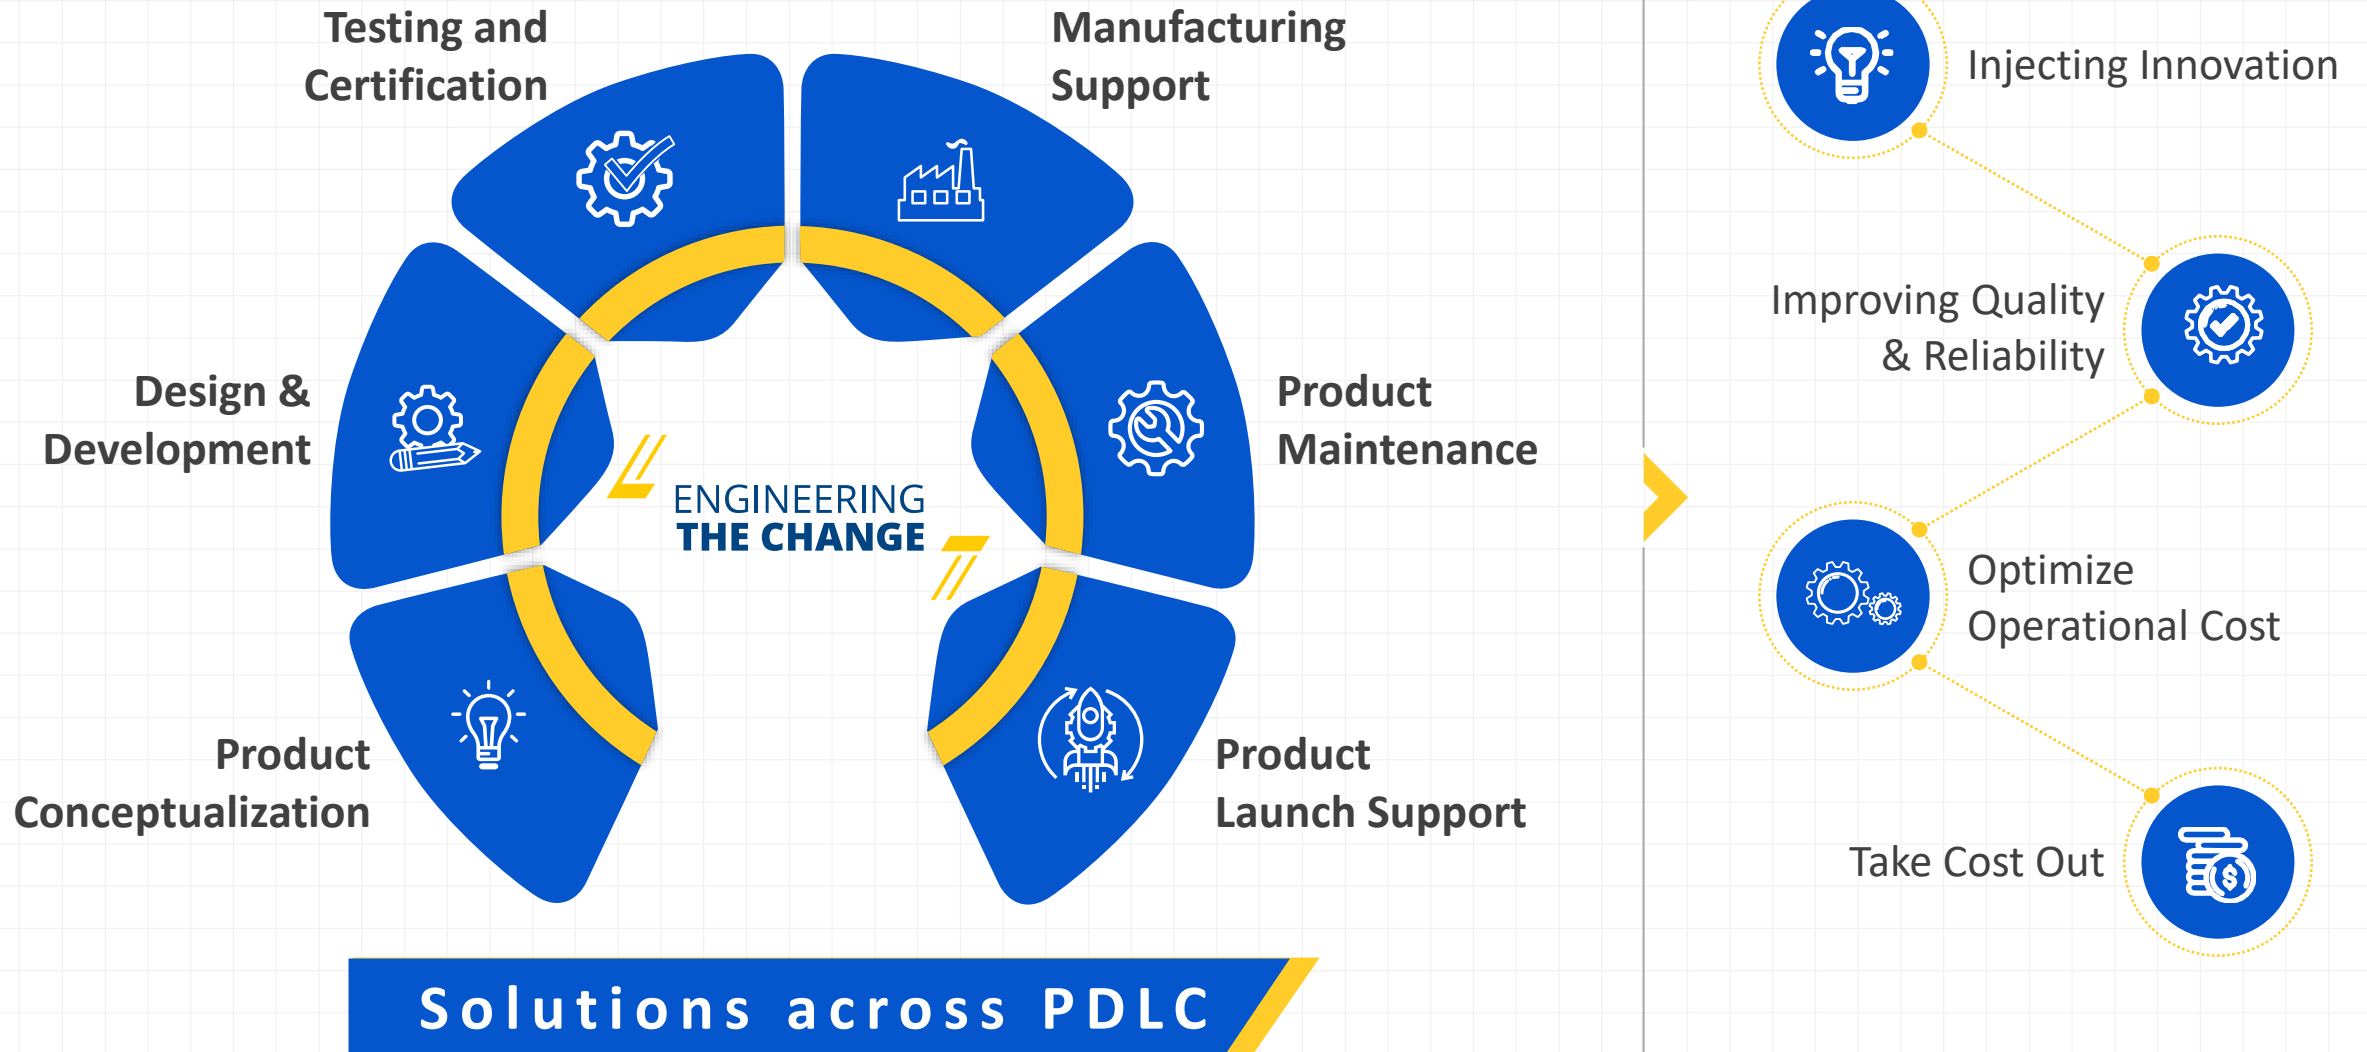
Testing and Certification

Manufacturing Support

Design & Development

Product Maintenance

ENGINEERING
THE CHANGE

Product Conceptualization

Product Launch Support

Solutions across PDLC

Injecting Innovation

Improving Quality & Reliability

Optimize Operational Cost

Take Cost Out